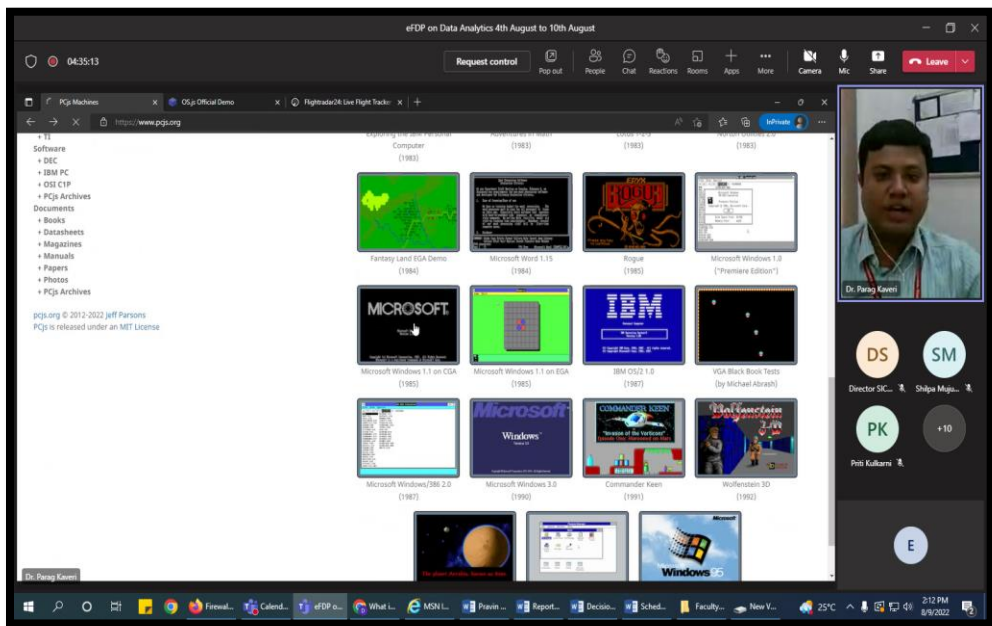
eFDP on Data Analytics 4th August to 10th August

04:35:13

Request control

Pop out People Chat Reactions Rooms Apps More Camera Mic Share Leave

PCjs Machines × OS.js Official Demo × Flightradar24: Live Flight Tracker ×

https://www.pcjs.org

InPrivate

+ TI
Software
+ DEC
+ IBM PC
+ OSI C1P
+ PCjs Archives
Documents
+ Books
+ Datasheets
+ Magazines
+ Manuals
+ Papers
+ Photos
+ PCjs Archives

pcjs.org © 2012-2022 Jeff Parsons
PCjs is released under an MIT License

Exploring the IBM Personal Computer (1983)

Adventures in Math (1983)

Lotus 1-2-3 (1983)

Norton Utilities 2.0 (1983)

Fantasy Land EGA Demo (1984)

Microsoft Word 1.15 (1984)

ROGUE

Rogue (1985)

Microsoft Windows 1.0 ("Premiere Edition")

MICROSOFT.

Microsoft Windows 1.1 on CGA (1985)

Microsoft Windows 1.1 on EGA (1985)

IBM

IBM OS/2 1.0 (1987)

VGA Black Book Tests (by Michael Abrash)

Microsoft Windows/386 2.0 (1987)

Microsoft

Windows

Microsoft Windows 3.0 (1990)

COMMANDER KEEN

"Invasion of the Vorticons"

Commander Keen (1991)

Wolfenstein 3D

Wolfenstein 3D (1992)

Microsoft

Windows 95

Dr. Parag Kaveri

Dr. Parag Kaveri

DS
Director SIC...

SM
Shilpa Mujo...

PK
Priti Kulkarni

+10

E

Firewal... Calend... eFDP o... What i... MSN I... Pravin ... Report... Decisio... Sched... Faculty... New V...

25°C

2:12 PM
8/9/2022